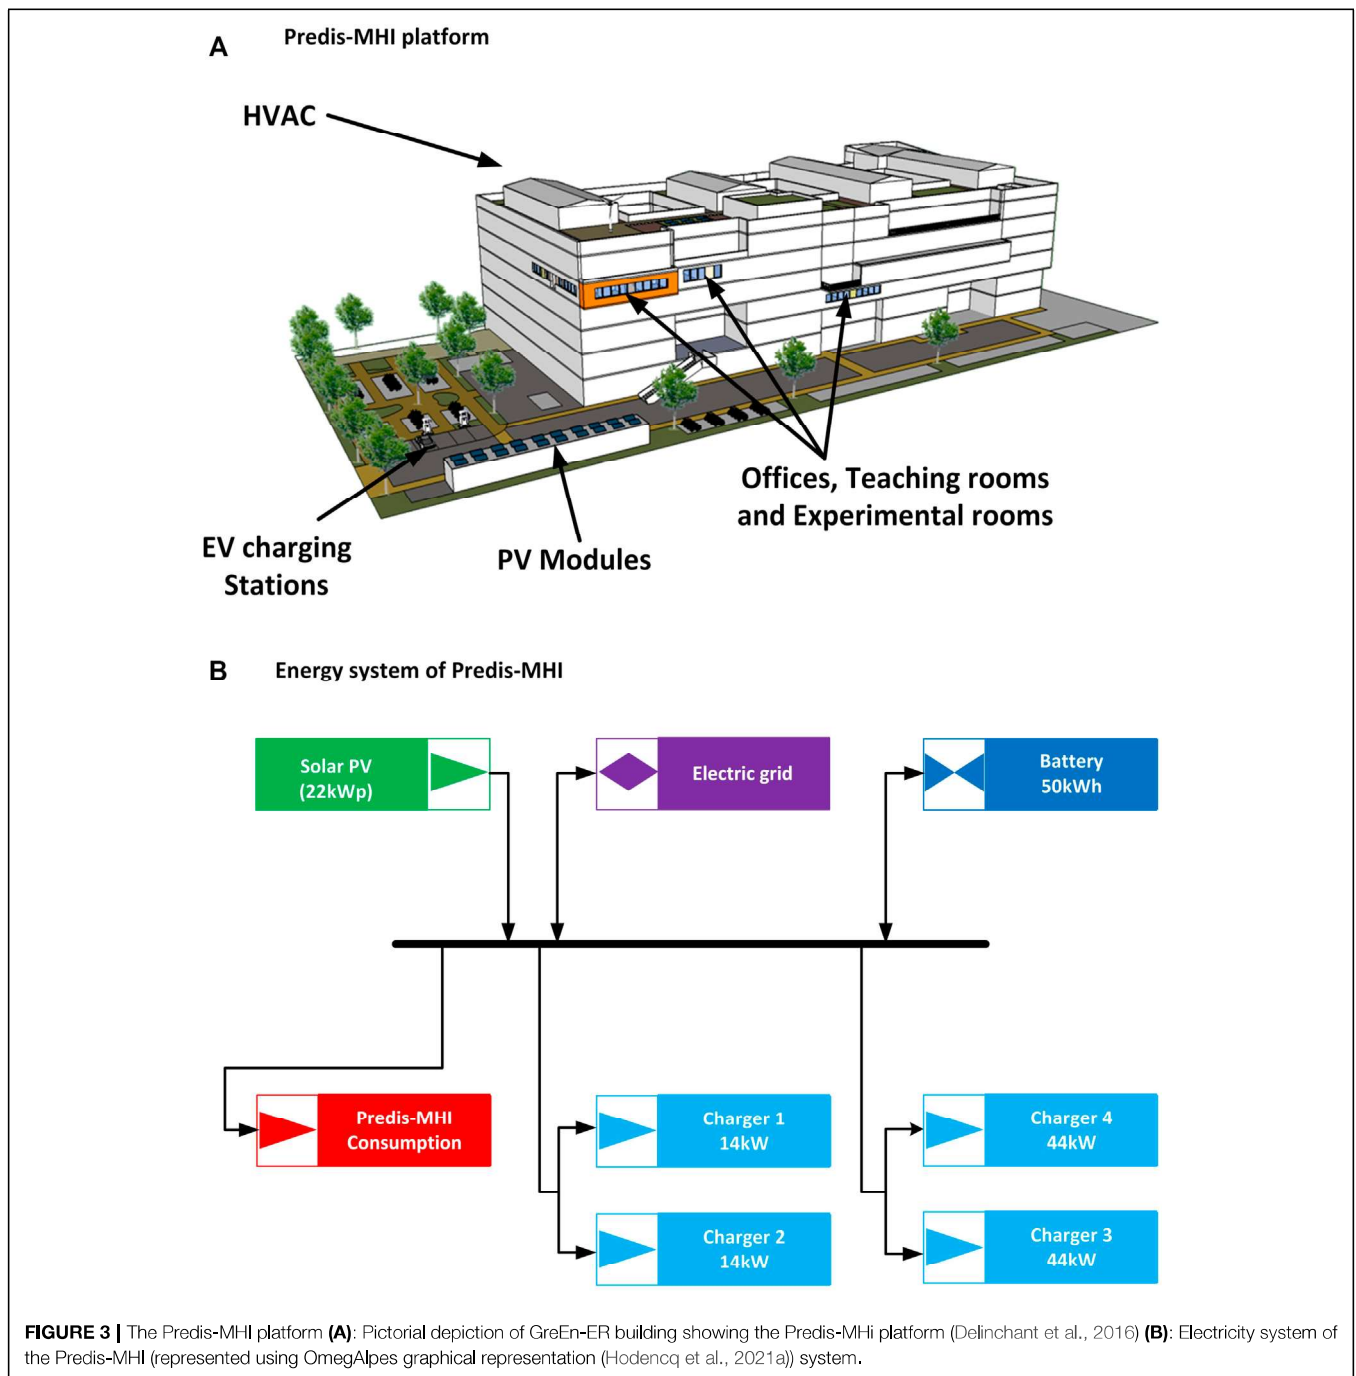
A Predis-MHI platform

HVAC

Offices, Teaching rooms and Experimental rooms

EV charging Stations

PV Modules

B Energy system of Predis-MHI

Solar PV (22kWp)

Electric grid

Battery 50kWh

Predis-MHI Consumption

Charger 1 14kW

Charger 4 44kW

Charger 2 14kW

Charger 3 44kW

FIGURE 3 | The Predis-MHI platform (A): Pictorial depiction of GreEn-ER building showing the Predis-MHi platform (Delinchant et al., 2016) (B): Electricity system of the Predis-MHI (represented using OmegAlpes graphical representation (Hodencq et al., 2021a)) system.